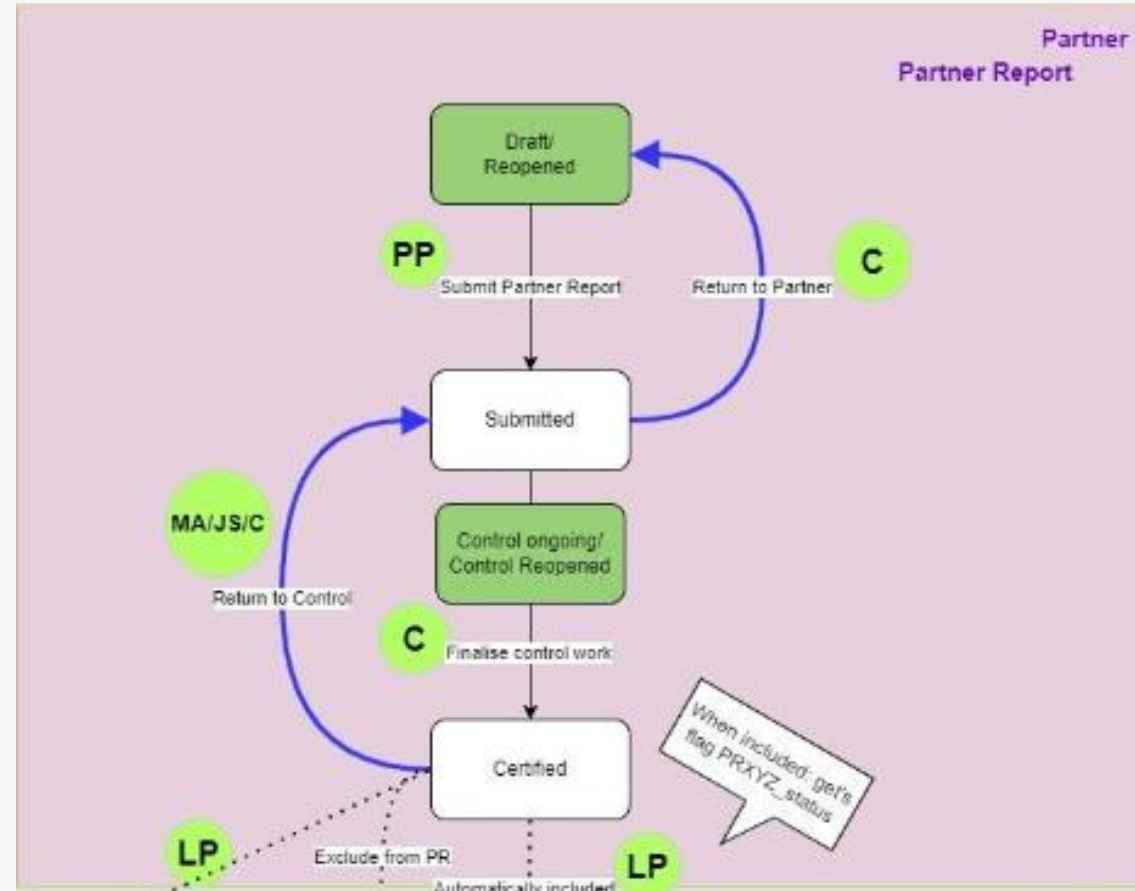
Partner
Partner Report

Draft/ Reopened

PP
Submit Partner Report

C
Return to Partner

Submitted

MA/JS/C
Return to Control

Control ongoing/ Control Reopened

C
Finalise control work

Certified

When included: get's flag PRXYZ_status

LP
Exclude from PR

LP
Automatically included